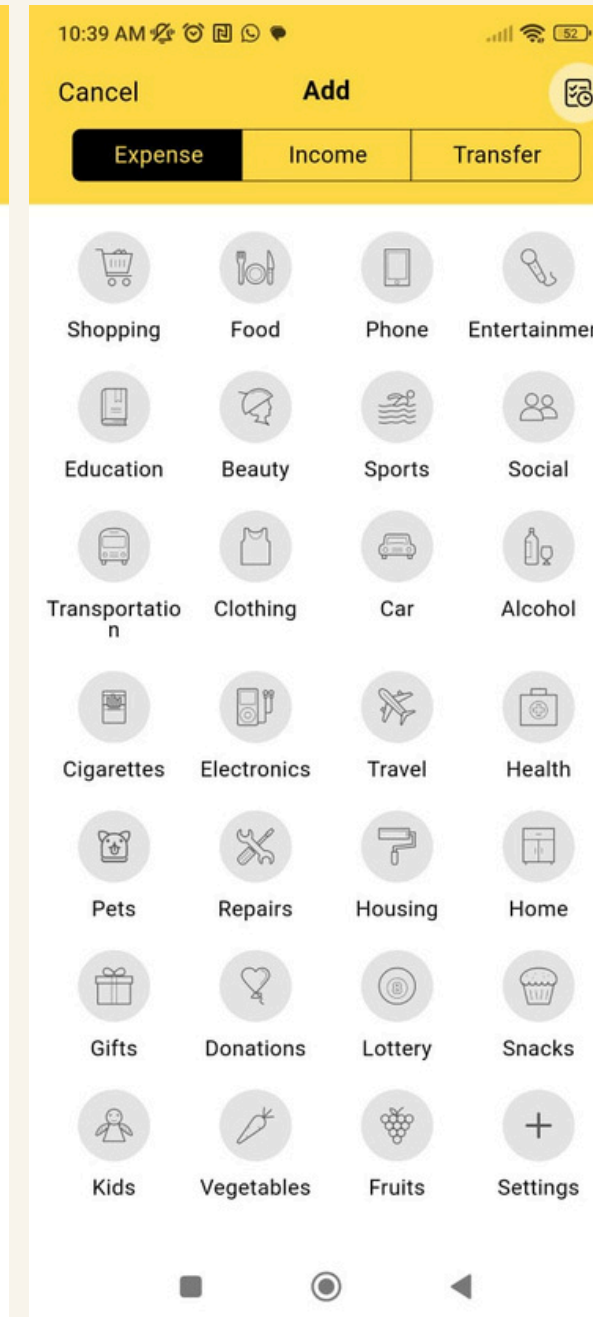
10:39 AM

52

Cancel

Add

Expense

Income

Transfer

Shopping

Food

Phone

Entertainmer

Education

Beauty

Sports

Social

Transportation

Clothing

Car

Alcohol

Cigarettes

Electronics

Travel

Health

Pets

Repairs

Housing

Home

Gifts

Donations

Lottery

Snacks

Kids

Vegetables

Fruits

Settings